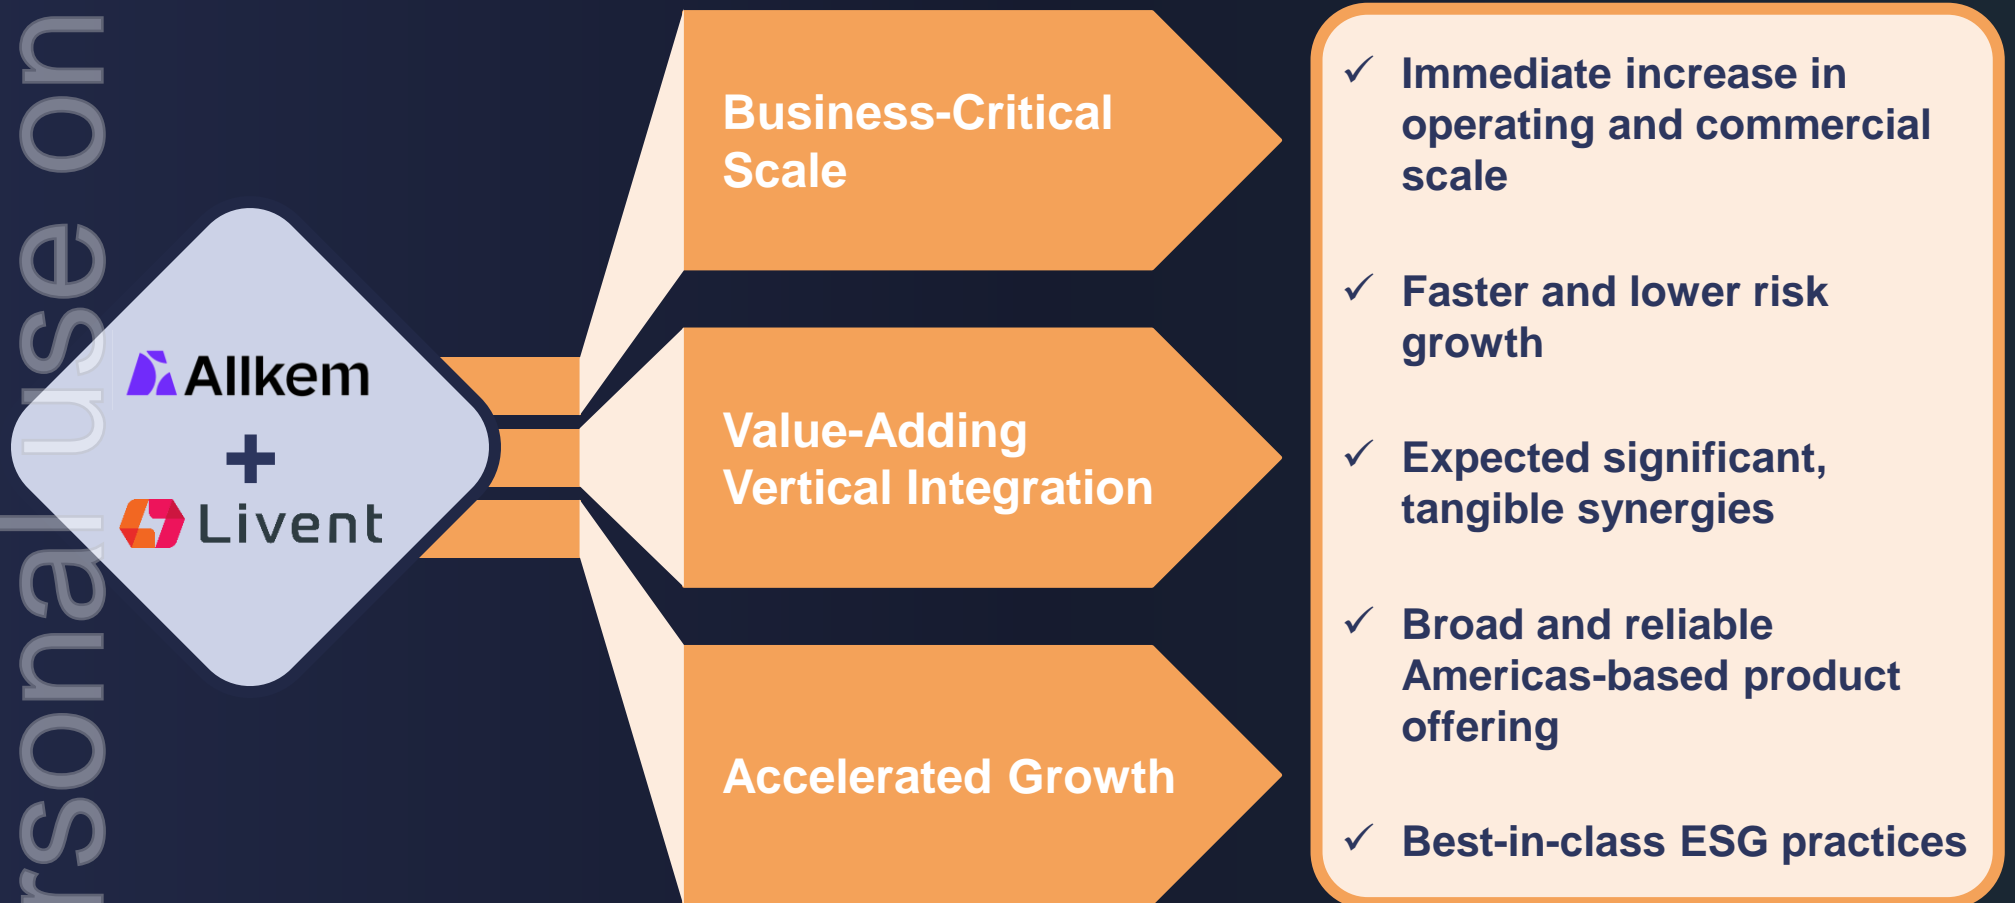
rsonal use on

Allkem
+
Livent

Business-Critical Scale

Value-Adding Vertical Integration

Accelerated Growth

✓ Immediate increase in operating and commercial scale

✓ Faster and lower risk growth

✓ Expected significant, tangible synergies

✓ Broad and reliable Americas-based product offering

✓ Best-in-class ESG practices